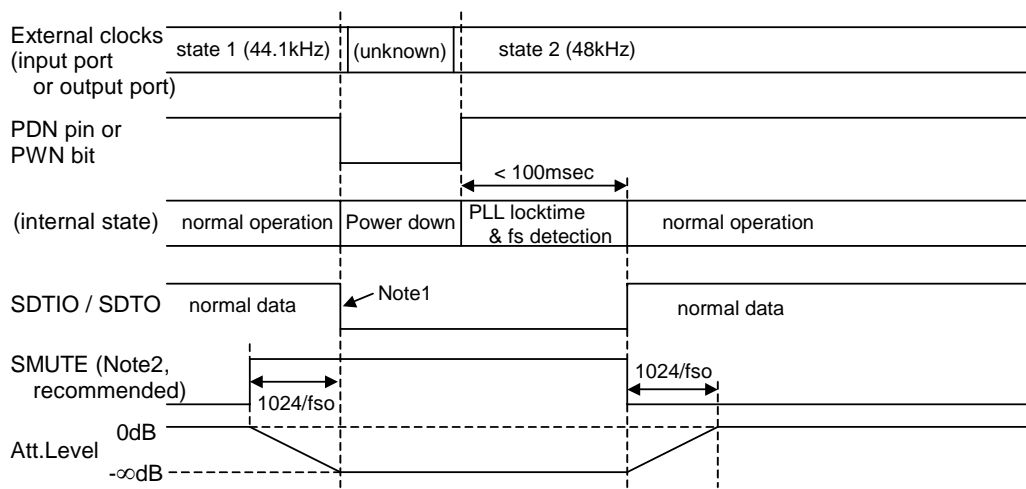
External clocks (input port or output port)
state 1 (44.1kHz)
(unknown)
state 2 (48kHz)

PDN pin or PWN bit

< 100msec

(internal state)
normal operation
Power down
PLL locktime & fs detection
normal operation

SDTIO / SDTO
normal data
Note1
normal data

SMUTE (Note2, recommended)
1024/fso
1024/fso

Att.Level
0dB
-∞dB